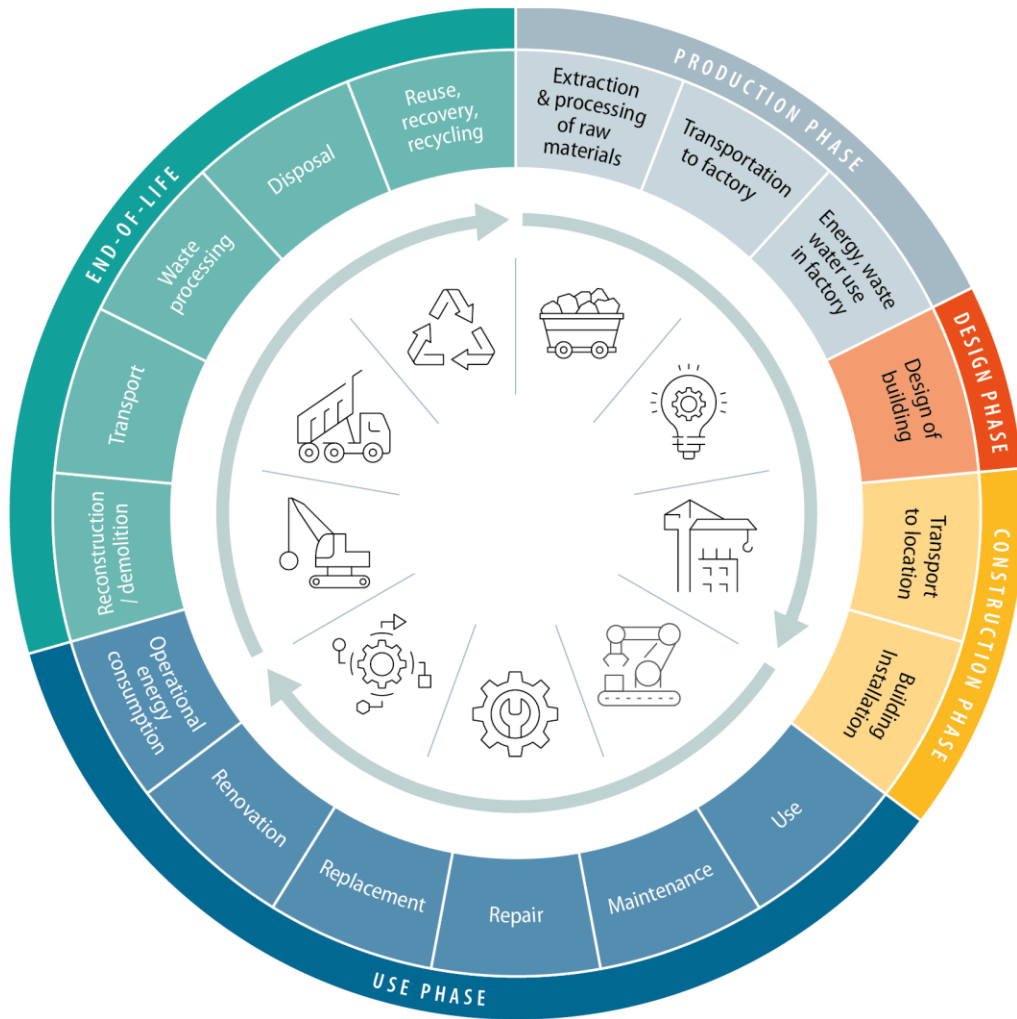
PRODUCTION PHASE

Extraction & processing of raw materials

Transportation to factory

Energy, waste water use in factory

DESIGN PHASE

Design of building

CONSTRUCTION PHASE

Transport to location

Building Installation

USE PHASE

Use

Maintenance

Repair

Replacement

Renovation

Operational energy consumption

END-OF-LIFE

Reconstruction / demolition

Transport

Waste processing

Disposal

Reuse, recovery, recycling